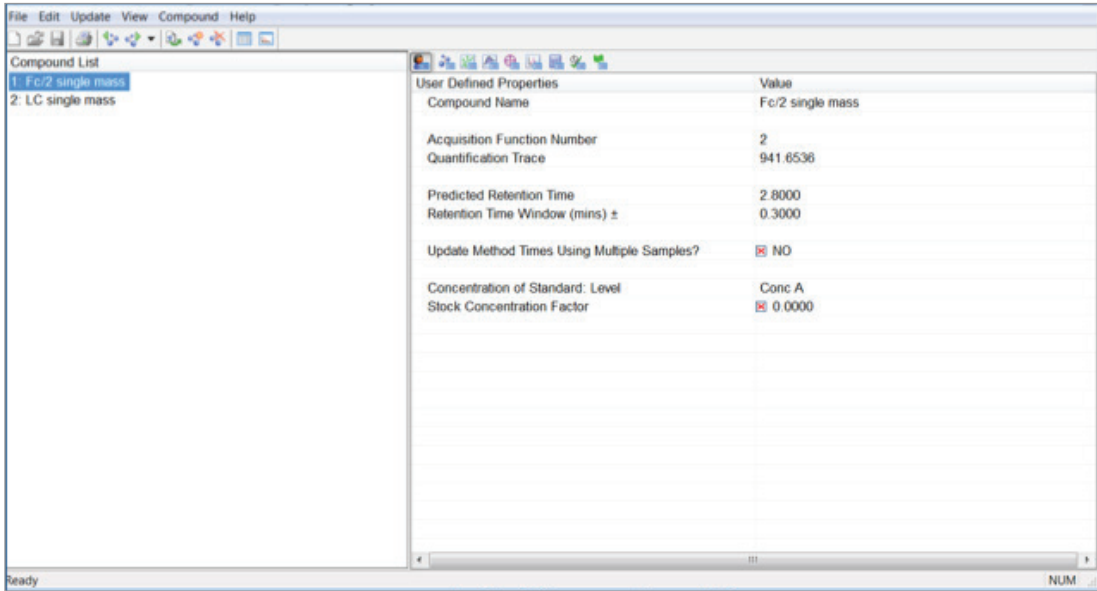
File Edit Update View Compound Help

Compound List
1: Fc/2 single mass
2: LC single mass

| User Defined Properties | Value |
|---|---|
| Compound Name | Fc/2 single mass |
| Acquisition Function Number | 2 |
| Quantification Trace | 941.6536 |
| Predicted Retention Time | 2.8000 |
| Retention Time Window (mins) ± | 0.3000 |
| Update Method Times Using Multiple Samples? | NO |
| Concentration of Standard: Level | Conc A |
| Stock Concentration Factor | 0.0000 |

Ready
NUM